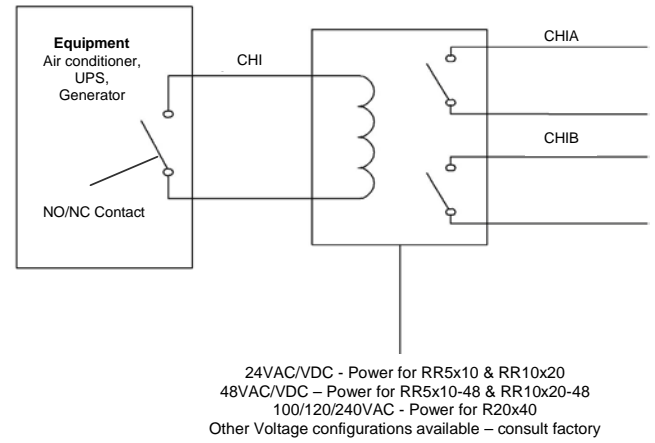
Equipment
Air conditioner, UPS, Generator

NO/NC Contact

CHI

CHIA

CHIB

24VAC/VDC - Power for RR5x10 & RR10x20
48VAC/VDC – Power for RR5x10-48 & RR10x20-48
100/120/240VAC - Power for R20x40
Other Voltage configurations available – consult factory